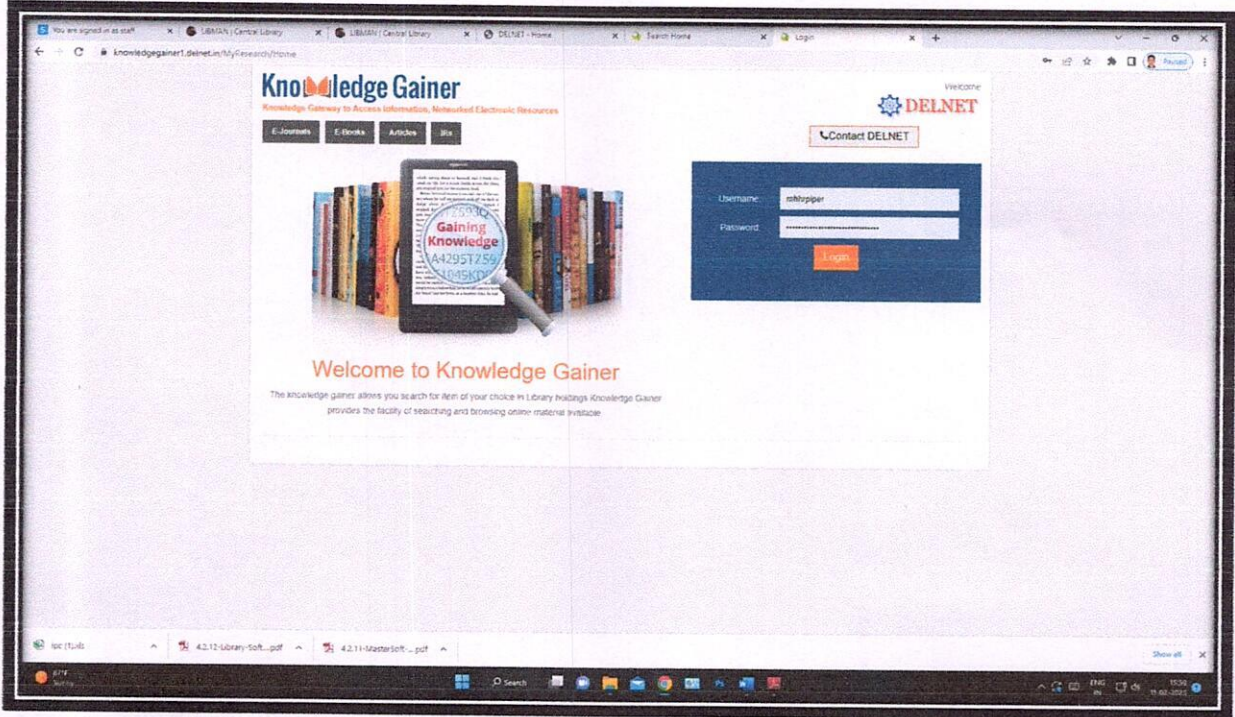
You are signed in as staff | LIBMAN | Central Library | LIBMAN | Central Library | DELNET - Home | Search Home | Login

knowledgegainer1.delnet.in/MyResearch/Home

Paused

Knowledge Gainer

Knowledge Gateway to Access Information, Networked Electronic Resources

E-Journals | E-Books | Articles | Bix

Gaining Knowledge

Welcome

DELNET

Contact DELNET

Username: rnhhrpiper

Password: ••••••••••••••••••••••••••••

Login

Welcome to Knowledge Gainer

The knowledge gainer allows you search for item of your choice in Library holdings Knowledge Gainer provides the facility of searching and browsing online material available

ipc (1).xls | 4.2.12-Library-Soft....pdf | 4.2.11-MasterSoft-...pdf

Show all

Search

ENG IN